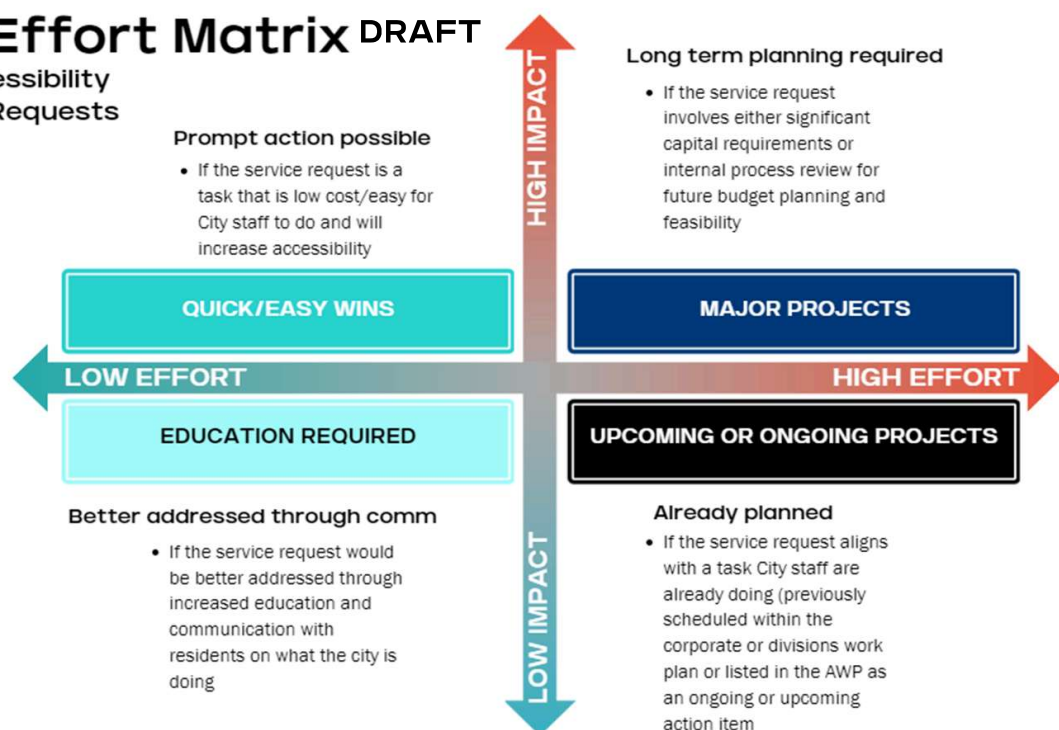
Effort Matrix DRAFT
essibility
Requests

HIGH IMPACT

Long term planning required

- If the service request involves either significant capital requirements or internal process review for future budget planning and feasibility

Prompt action possible

- If the service request is a task that is low cost/easy for City staff to do and will increase accessibility

QUICK/EASY WINS

MAJOR PROJECTS

LOW EFFORT

HIGH EFFORT

EDUCATION REQUIRED

UPCOMING OR ONGOING PROJECTS

Better addressed through comm

- If the service request would be better addressed through increased education and communication with residents on what the city is doing

LOW IMPACT

Already planned

- If the service request aligns with a task City staff are already doing (previously scheduled within the corporate or divisions work plan or listed in the AWP as an ongoing or upcoming action item